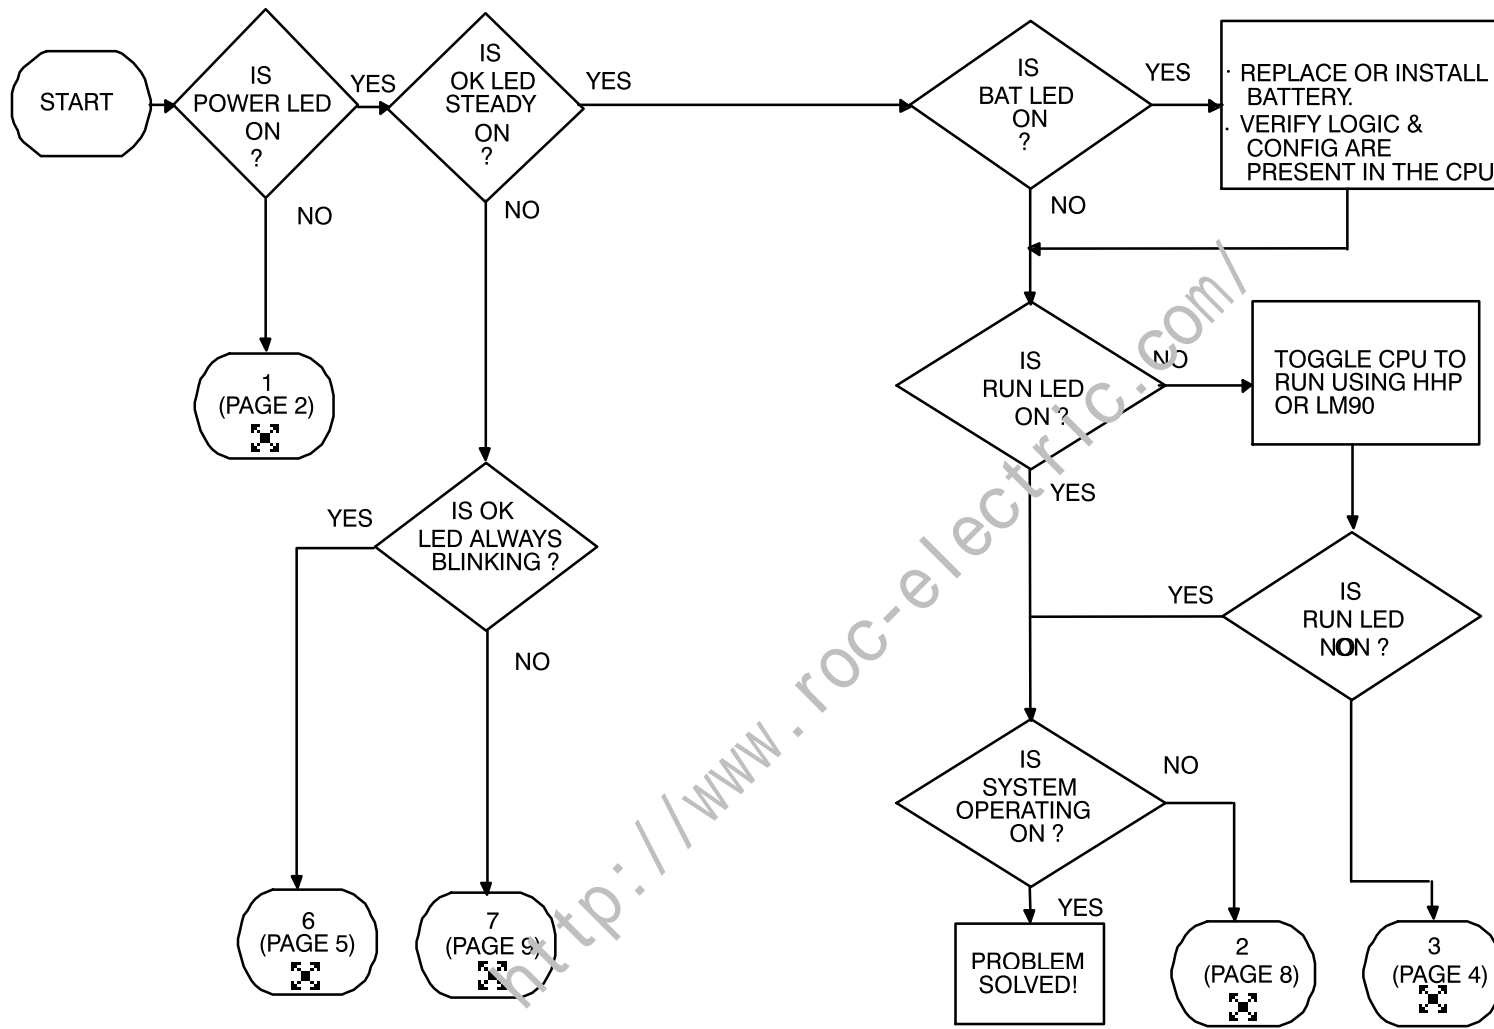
START

IS POWER LED ON ?

YES

IS OK LED STEADY ON ?

YES

IS BAT LED ON ?

YES

· REPLACE OR INSTALL BATTERY.
· VERIFY LOGIC & CONFIG ARE PRESENT IN THE CPU

NO

NO

NO

1 (PAGE 2)

IS RUN LED ON ?

NO

TOGGLE CPU TO RUN USING HHP OR LM90

YES

IS OK LED ALWAYS BLINKING ?

YES

YES

IS RUN LED NON ?

NO

IS SYSTEM OPERATING ON ?

NO

YES

6 (PAGE 5)

7 (PAGE 9)

PROBLEM SOLVED!

2 (PAGE 8)

3 (PAGE 4)

http://www.roc-electric.com/